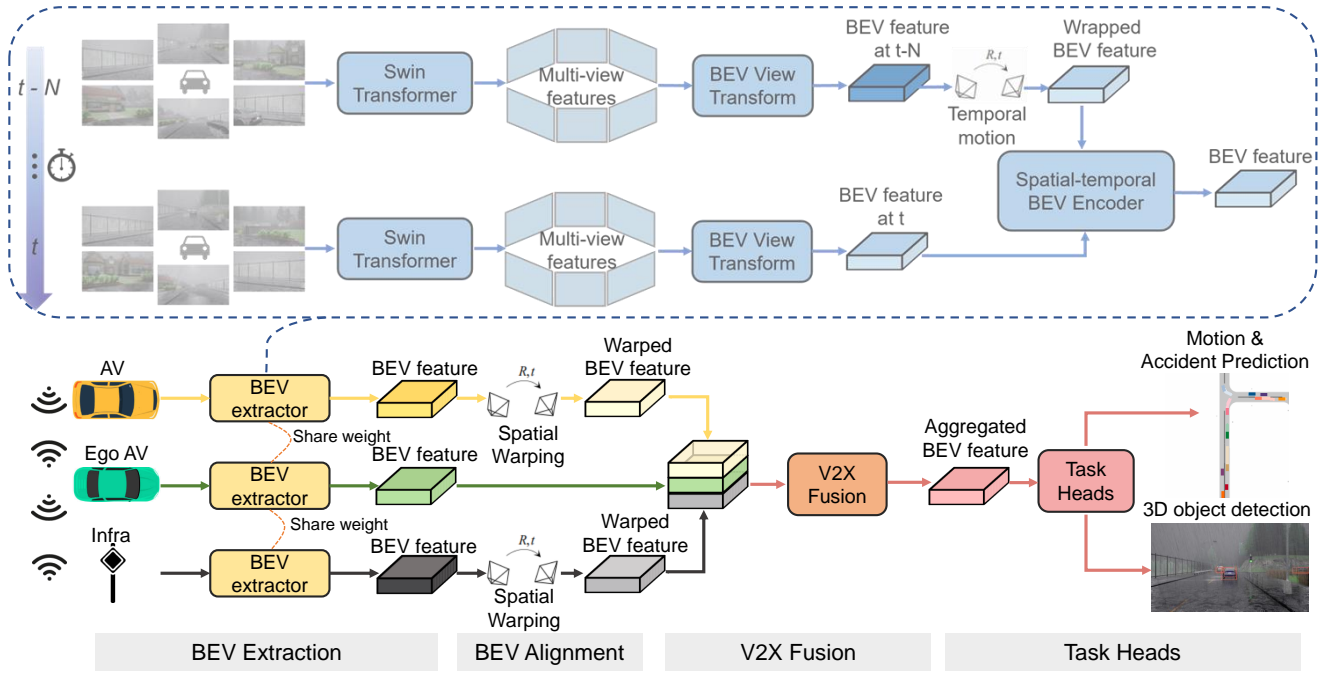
t - N

t

Swin Transformer

Multi-view features

BEV View Transform

BEV feature at t-N

$R,t$

Temporal motion

Wrapped BEV feature

Spatial-temporal BEV Encoder

BEV feature

Swin Transformer

Multi-view features

BEV View Transform

BEV feature at t

AV

BEV extractor

BEV feature

$R,t$

Spatial Warping

Warped BEV feature

Share weight

Ego AV

BEV extractor

BEV feature

Share weight

Infra

BEV extractor

BEV feature

$R,t$

Spatial Warping

Warped BEV feature

V2X Fusion

Aggregated BEV feature

Task Heads

Motion & Accident Prediction

3D object detection

BEV Extraction

BEV Alignment

V2X Fusion

Task Heads